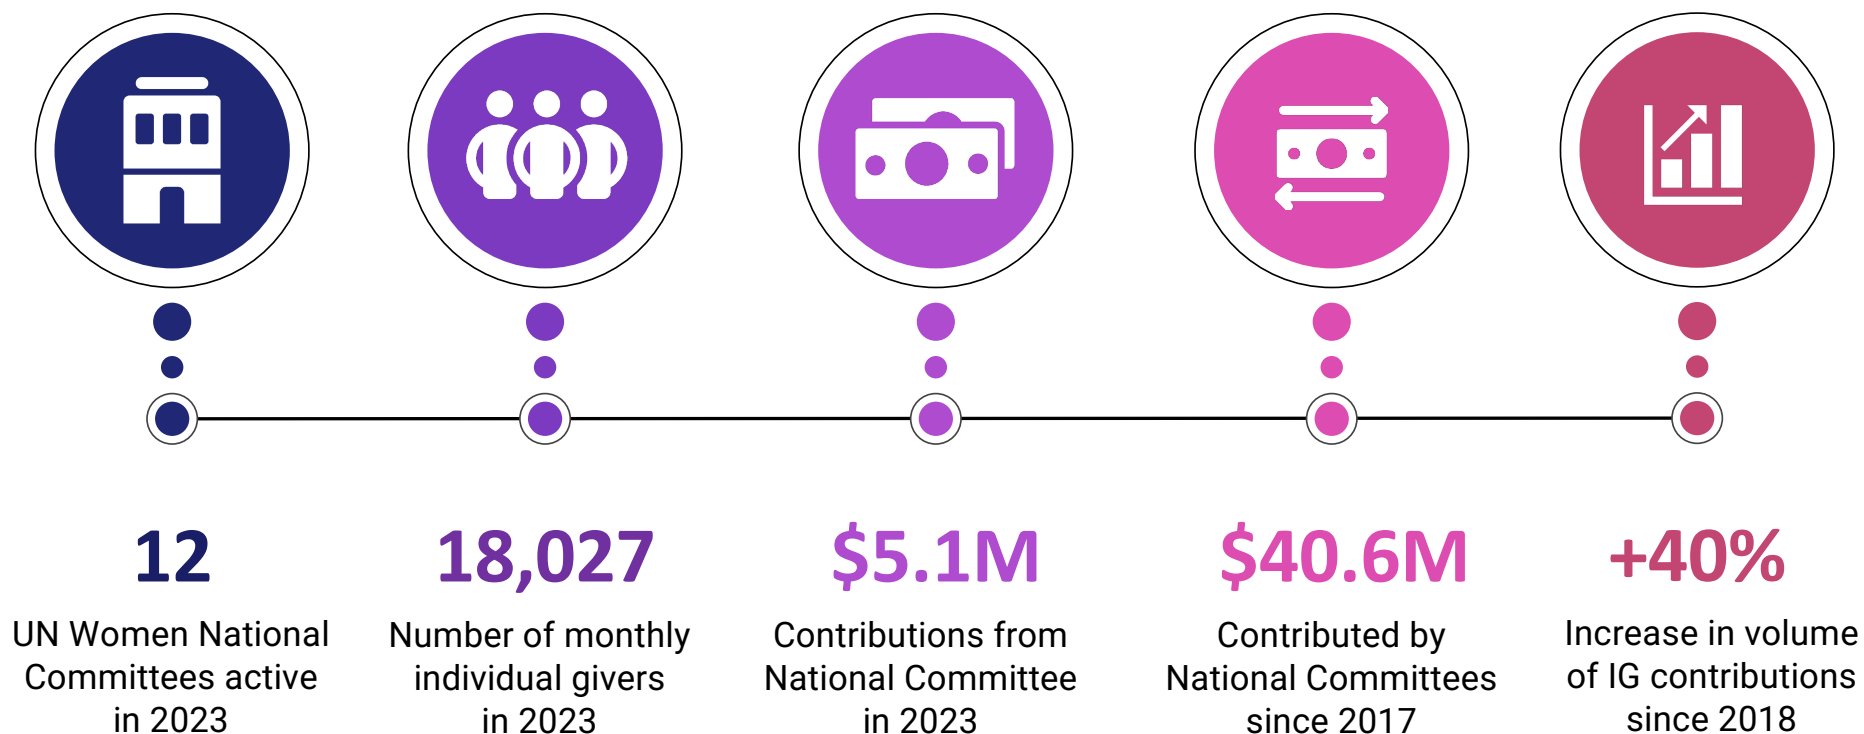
12
UN Women National Committees active in 2023

18,027
Number of monthly individual givers in 2023

\$5.1M
Contributions from National Committee in 2023

\$40.6M
Contributed by National Committees since 2017

+40%
Increase in volume of IG contributions since 2018